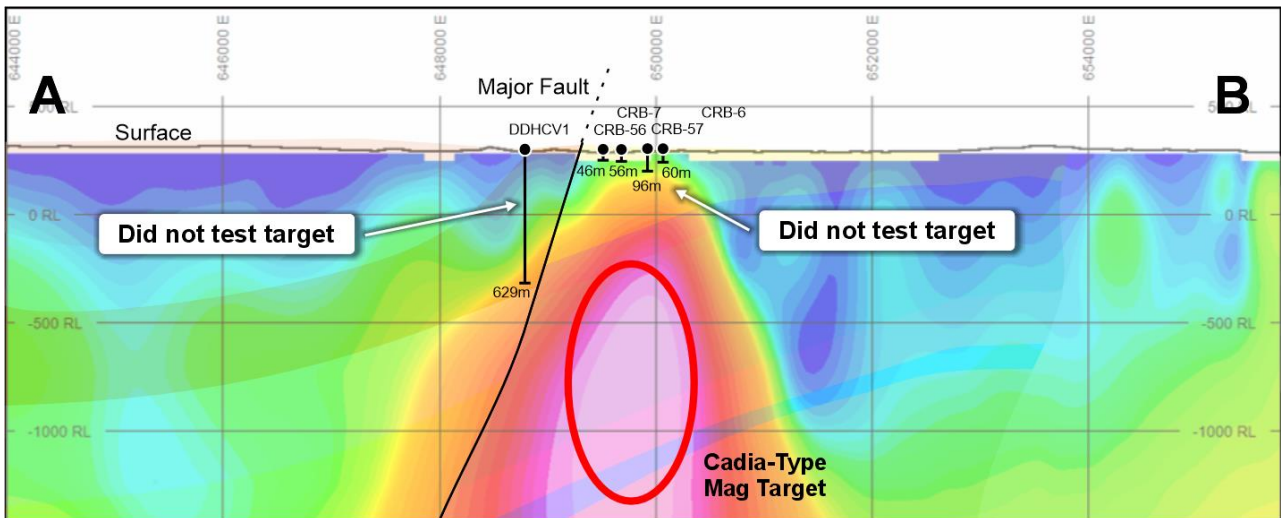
644000 E
646000 E
648000 E
650000 E
652000 E
654000 E

A

B

Major Fault

Surface

DDHCV1

CRB-7

CRB-6

CRB-56

CRB-57

500 RL

500 RL

46m

56m

60m

96m

0 RL

0 RL

Did not test target

Did not test target

629m

-500 RL

-500 RL

-1000 RL

-1000 RL

Cadia-Type Mag Target